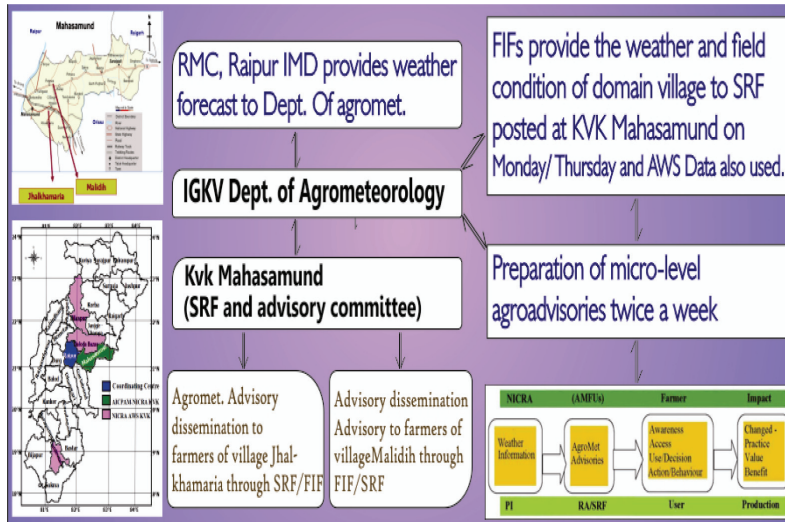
Mahasamund

Raipur

Jhalkhamaria

Malidih

Coordinating Centre

AICPAM NICRA KVK

NICRA AWS KVK

RMC, Raipur IMD provides weather forecast to Dept. Of agromet.

FIFs provide the weather and field condition of domain village to SRF posted at KVK Mahasamund on Monday/ Thursday and AWS Data also used.

IGKV Dept. of Agrometeorology

Kvk Mahasamund (SRF and advisory committee)

Preparation of micro-level agroadvisories twice a week

Agromet. Advisory dissemination to farmers of village Jhalkhamaria through SRF/FIF

Advisory dissemination Advisory to farmers of villageMalidih through FIF/SRF

| NICRA | (AMFUs) | Farmer | Impact |
|---|---|---|---|
| Weather Information | AgroMet Advisories | Awareness Access Use/Decision Action/Behaviour | Changed - Practice Value Benefit |
| PI | RA/SRF | User | Production |